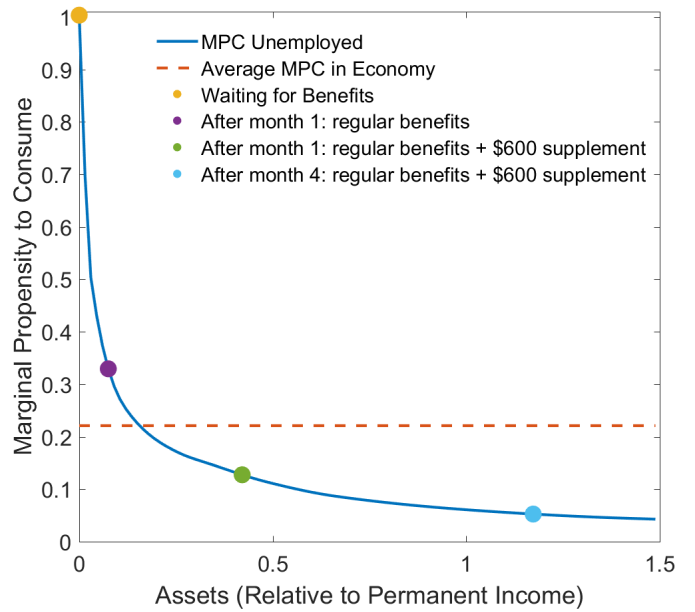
MPC Unemployed
Average MPC in Economy
Waiting for Benefits
After month 1: regular benefits
After month 1: regular benefits + \$600 supplement
After month 4: regular benefits + \$600 supplement

Marginal Propensity to Consume

1
0.9
0.8
0.7
0.6
0.5
0.4
0.3
0.2
0.1
0

0
0.5
1
1.5

Assets (Relative to Permanent Income)